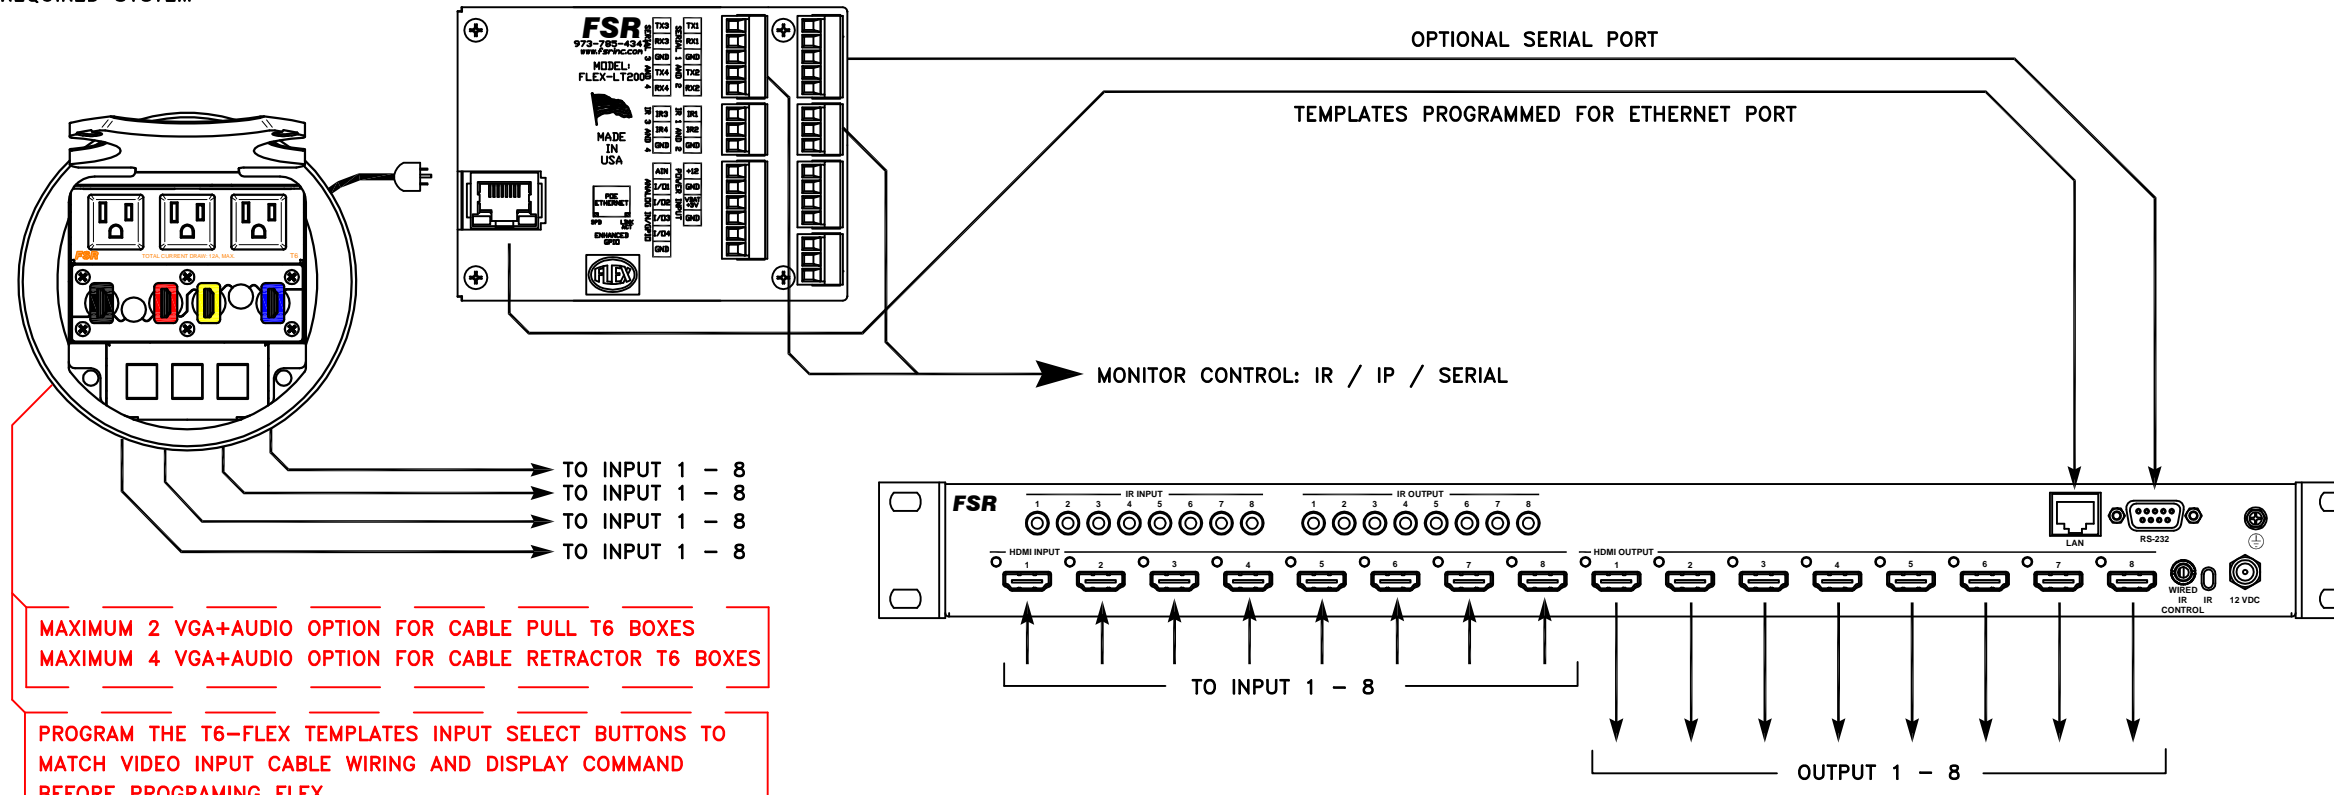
REQUIRED SYSTEM

FSR
973-785-4347
www.fsrinc.com
MODEL:
FLEX-LT200
MADE IN USA
TX3 RX3 GND TX4 RX4
SERIAL 3 AND 4
TX1 RX1 GND TX2 RX2
SERIAL 1 AND 2
IR3 IR4 GND
IR 3 AND 4
IR1 IR2 GND
IR 1 AND 2
AIN I/O1 I/O2 I/O3 I/O4 GND
ANALOG IN/GPIO
+12 GND
POWER INPUT
VBAT +5V GND
POE ETHERNET
SPD LINK ACT
ENHANCED GPIO
FLEX

OPTIONAL SERIAL PORT

TEMPLATES PROGRAMMED FOR ETHERNET PORT

MONITOR CONTROL: IR / IP / SERIAL

FSR
TOTAL CURRENT DRAW: 12A. MAX.
T6

TO INPUT 1 – 8
TO INPUT 1 – 8
TO INPUT 1 – 8
TO INPUT 1 – 8

FSR
IR INPUT
1 2 3 4 5 6 7 8
IR OUTPUT
1 2 3 4 5 6 7 8
LAN
RS-232
HDMI INPUT
1 2 3 4 5 6 7 8
HDMI OUTPUT
1 2 3 4 5 6 7 8
WIRED IR CONTROL
IR
12 VDC

MAXIMUM 2 VGA+AUDIO OPTION FOR CABLE PULL T6 BOXES
MAXIMUM 4 VGA+AUDIO OPTION FOR CABLE RETRACTOR T6 BOXES

TO INPUT 1 – 8

PROGRAM THE T6–FLEX TEMPLATES INPUT SELECT BUTTONS TO MATCH VIDEO INPUT CABLE WIRING AND DISPLAY COMMAND BEFORE PROGRAMING FLEX

OUTPUT 1 – 8